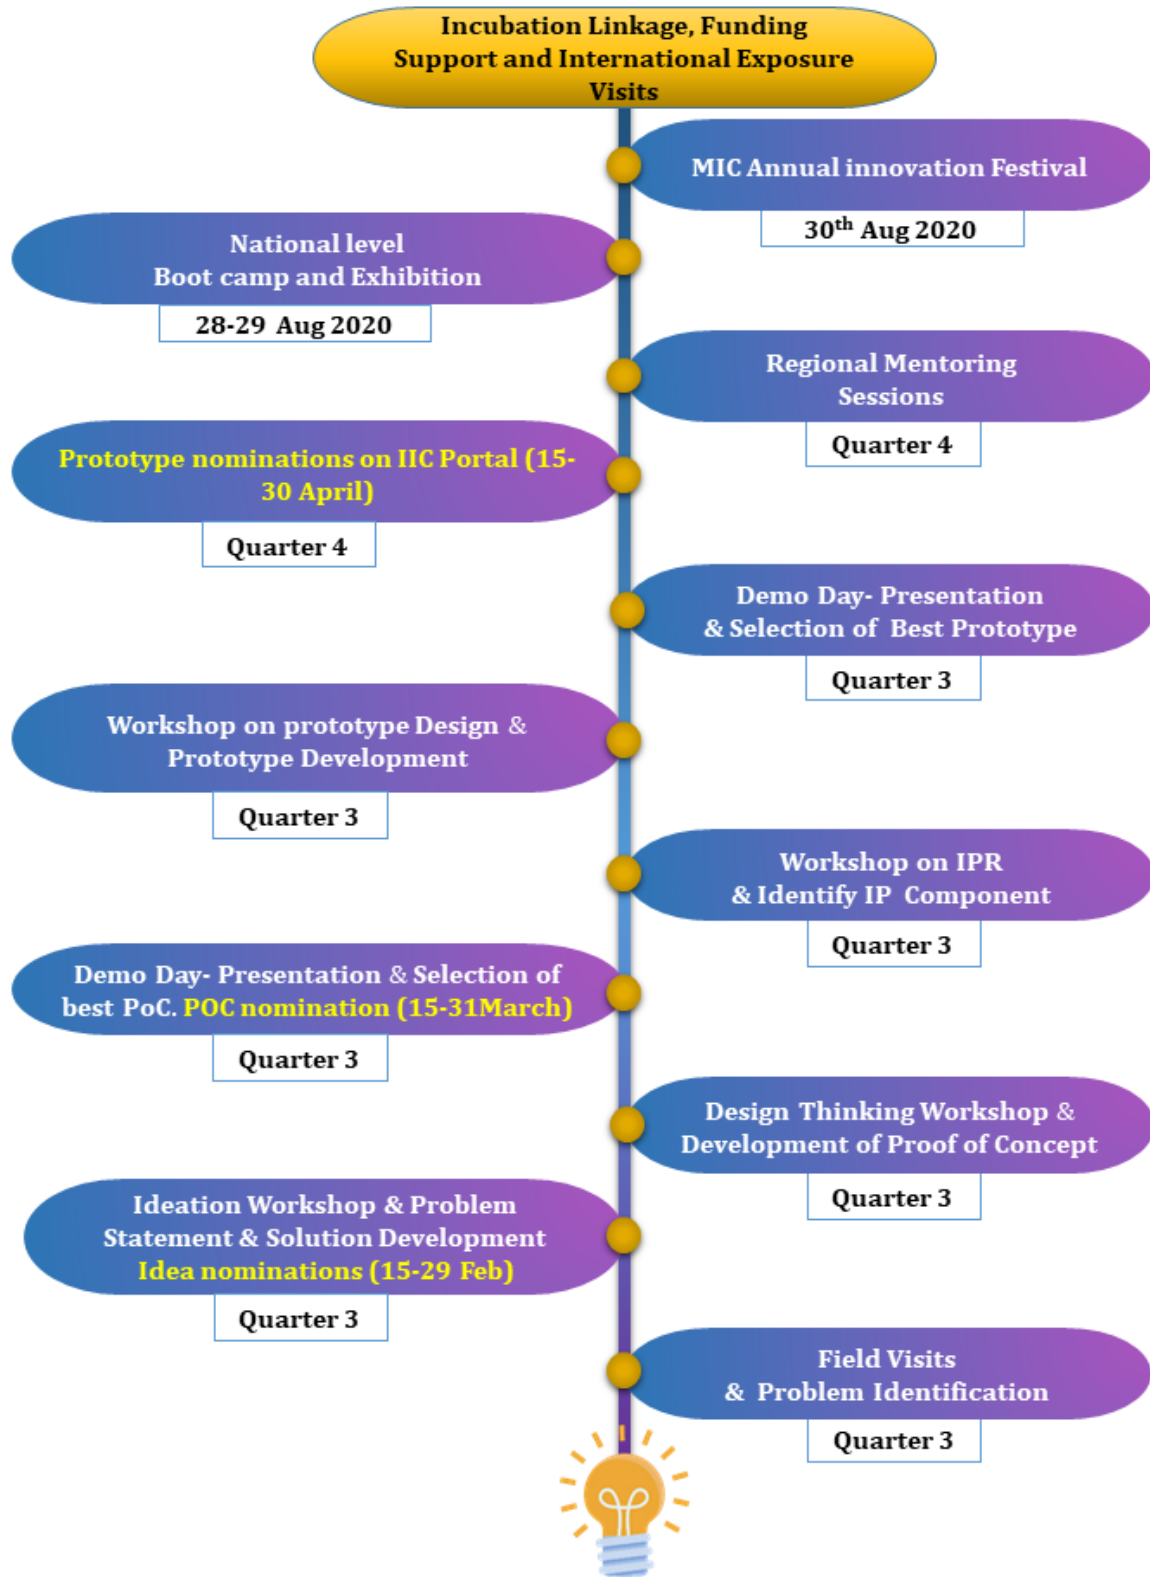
Incubation Linkage, Funding Support and International Exposure Visits

MIC Annual innovation Festival

$30^{th}$ Aug 2020

National level Boot camp and Exhibition

28-29 Aug 2020

Regional Mentoring Sessions

Quarter 4

Prototype nominations on IIC Portal (15-30 April)

Quarter 4

Demo Day- Presentation & Selection of Best Prototype

Quarter 3

Workshop on prototype Design & Prototype Development

Quarter 3

Workshop on IPR & Identify IP Component

Quarter 3

Demo Day- Presentation & Selection of best PoC. POC nomination (15-31March)

Quarter 3

Design Thinking Workshop & Development of Proof of Concept

Quarter 3

Ideation Workshop & Problem Statement & Solution Development Idea nominations (15-29 Feb)

Quarter 3

Field Visits & Problem Identification

Quarter 3